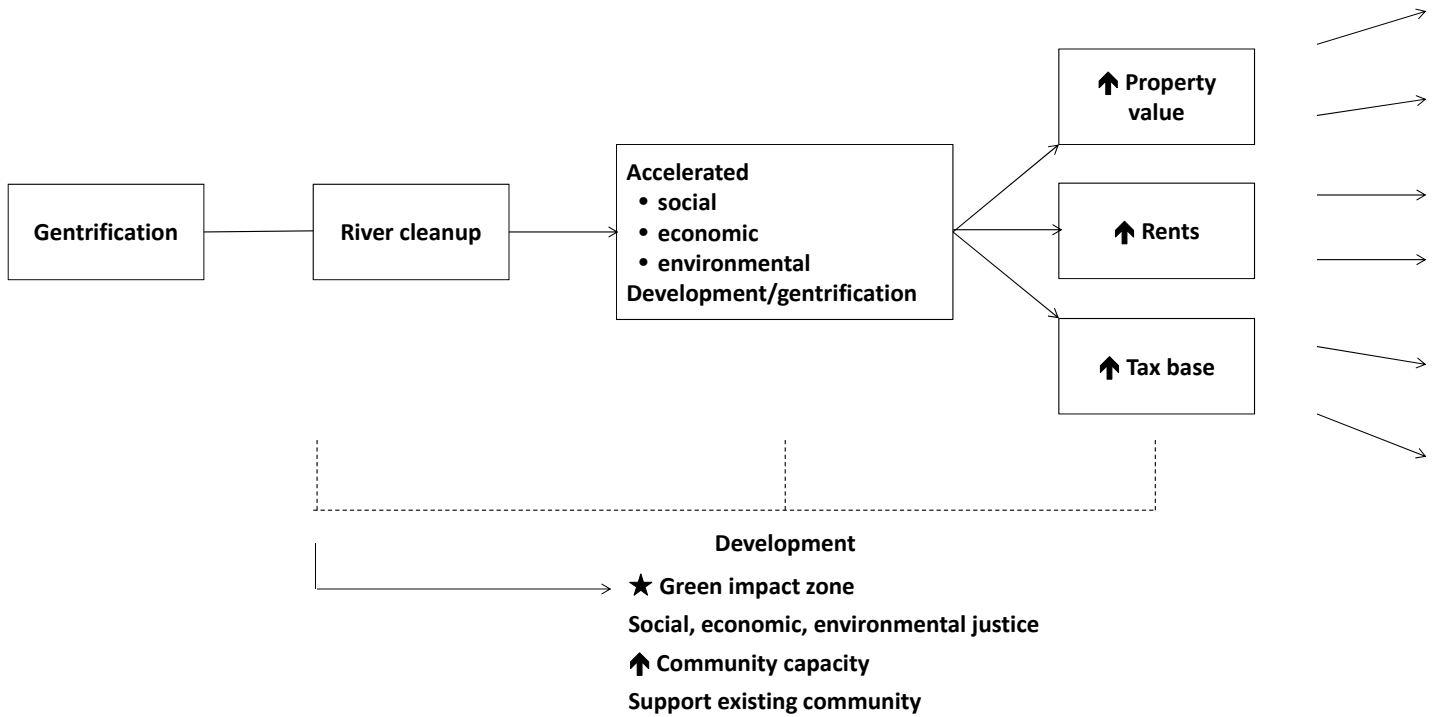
Gentrification

River cleanup

Accelerated
• social
• economic
• environmental
Development/gentrification

↑ Property value

↑ Rents

↑ Tax base

Development

★ Green impact zone

Social, economic, environmental justice

↑ Community capacity

Support existing community